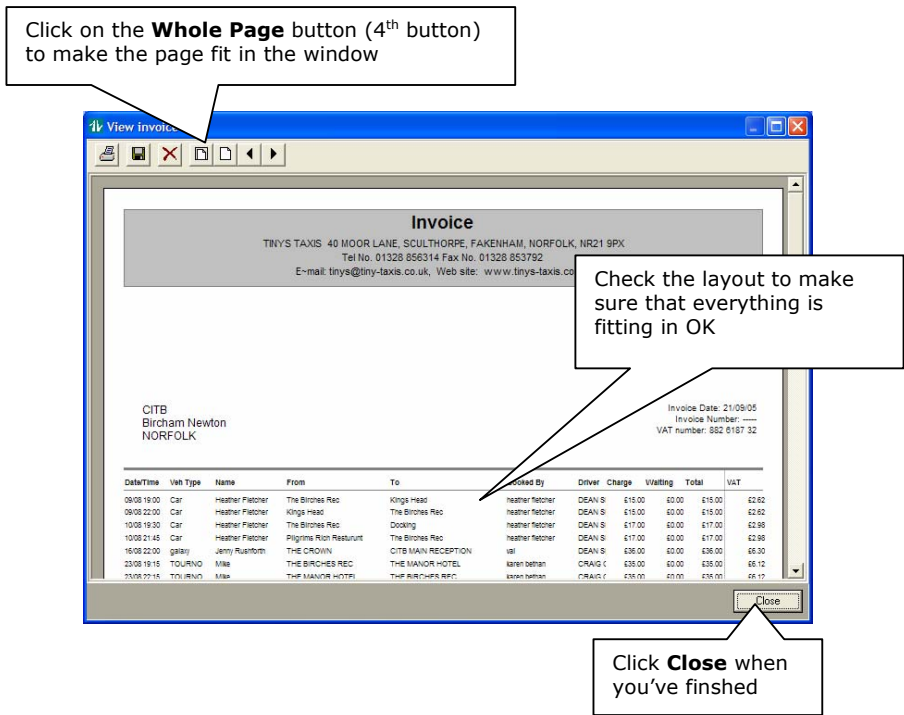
Click on the **Whole Page** button (4$^{th}$ button) to make the page fit in the window

View invoice

Invoice

TINYS TAXIS 40 MOOR LANE, SCULTHORPE, FAKENHAM, NORFOLK, NR21 9PX
Tel No. 01328 856314 Fax No. 01328 853792
E~mail: tinys@tiny-taxis.co.uk, Web site: www.tinys-taxis.co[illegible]

Check the layout to make sure that everything is fitting in OK

CITB
Bircham Newton
NORFOLK

Invoice Date: 21/09/05
Invoice Number: -----
VAT number: 882 6187 32

| Date/Time | Veh Type | Name | From | To | Booked By | Driver | Charge | Waiting | Total | VAT |
|---|---|---|---|---|---|---|---|---|---|---|
| 09/08 19:00 | Car | Heather Fletcher | The Birches Rec | Kings Head | heather fletcher | DEAN S | £15.00 | £0.00 | £15.00 | £2.62 |
| 09/08 22:00 | Car | Heather Fletcher | Kings Head | The Birches Rec | heather fletcher | DEAN S | £15.00 | £0.00 | £15.00 | £2.62 |
| 10/08 19:30 | Car | Heather Fletcher | The Birches Rec | Docking | heather fletcher | DEAN S | £17.00 | £0.00 | £17.00 | £2.98 |
| 10/08 21:45 | Car | Heather Fletcher | Pilgrims Rich Resturunt | The Birches Rec | heather fletcher | DEAN S | £17.00 | £0.00 | £17.00 | £2.98 |
| 16/08 22:00 | galaxy | Jenny Rushforth | THE CROWN | CITB MAIN RECEPTION | val | DEAN S | £36.00 | £0.00 | £36.00 | £6.30 |
| 23/08 19:15 | TOURNO | Mike | THE BIRCHES REC | THE MANOR HOTEL | karen bethan | CRAIG C | £35.00 | £0.00 | £35.00 | £6.12 |
| 23/08 22:15 | TOURNO | Mike | THE MANOR HOTEL | THE BIRCHES REC | karen bethan | CRAIG C | £35.00 | £0.00 | £35.00 | £6.12 |

Close

Click **Close** when you've finshed